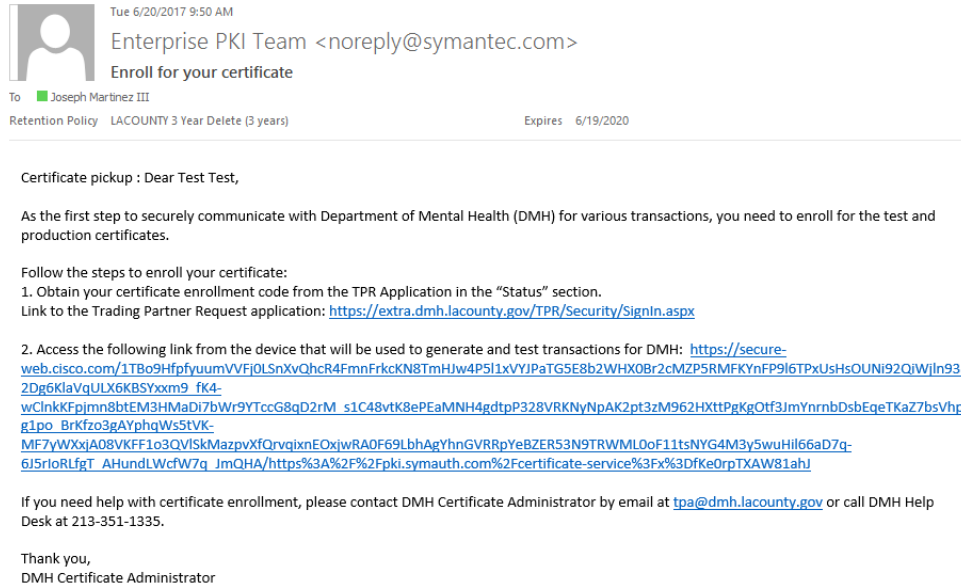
Tue 6/20/2017 9:50 AM

Enterprise PKI Team <noreply@symantec.com>

Enroll for your certificate

To Joseph Martinez III

Retention Policy LACOUNTY 3 Year Delete (3 years) Expires 6/19/2020

Certificate pickup : Dear Test Test,

As the first step to securely communicate with Department of Mental Health (DMH) for various transactions, you need to enroll for the test and production certificates.

Follow the steps to enroll your certificate:
1. Obtain your certificate enrollment code from the TPR Application in the "Status" section.
Link to the Trading Partner Request application: https://extra.dmh.lacounty.gov/TPR/Security/SignIn.aspx

2. Access the following link from the device that will be used to generate and test transactions for DMH: https://secure-web.cisco.com/1TBo9HfpfyuumVVFj0LSnXvQhcR4FmnFrkcKN8TmHJw4P5l1xVYJPaTG5E8b2WHX0Br2cMZP5RMFKYnFP9l6TPxUsHsOUNi92QiWjln93 2Dg6KlaVqULX6KBSYxxm9_fK4-wClnkKFpjmn8btEM3HMaDi7bWr9YTccG8qD2rM_s1C48vtK8ePEaMNH4gdtpP328VRKNyNpAK2pt3zM962HXttPgKgOtf3JmYnrnbDsbEqeTKaZ7bsVhp g1po_BrKfzo3gAYphqWs5tVK-MF7yWXxjA08VKFF1o3QVlSkMazpvXfQrvqixnEOxjwRA0F69LbhAgYhnGVRRpYeBZER53N9TRWML0oF11tsNYG4M3y5wuHil66aD7q-6J5rIoRLfgT_AHundLWcfW7q_JmQHA/https%3A%2F%2Fpki.symauth.com%2Fcertificate-service%3Fx%3DfKe0rpTXAW81ahJ

If you need help with certificate enrollment, please contact DMH Certificate Administrator by email at tpa@dmh.lacounty.gov or call DMH Help Desk at 213-351-1335.

Thank you,
DMH Certificate Administrator